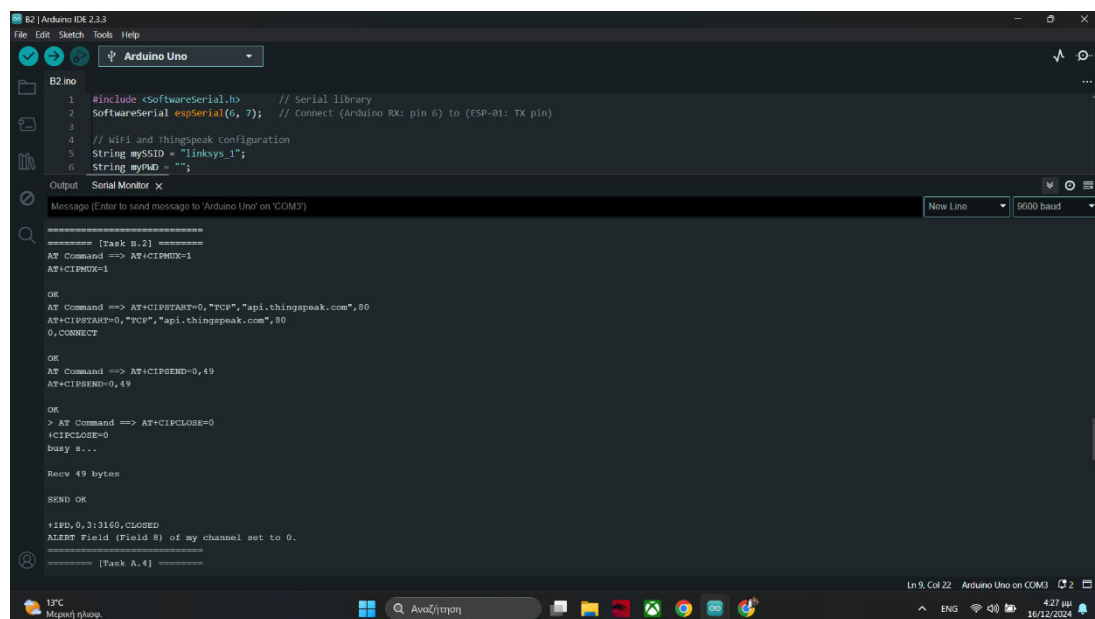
B2 | Arduino IDE 2.3.3
File Edit Sketch Tools Help
Arduino Uno
B2.ino
1 #include <SoftwareSerial.h> // Serial library
2 SoftwareSerial espSerial(6, 7); // Connect (Arduino RX: pin 6) to (ESP-01: TX pin)
3
4 // WiFi and ThingSpeak Configuration
5 String mySSID = "linksys_1";
6 String myPWD = "";
Output Serial Monitor ×
Message (Enter to send message to 'Arduino Uno' on 'COM3')
New Line
9600 baud
===========================
======== [Task B.2] ========
AT Command ==> AT+CIPMUX=1
AT+CIPMUX=1

OK
AT Command ==> AT+CIPSTART=0,"TCP","api.thingspeak.com",80
AT+CIPSTART=0,"TCP","api.thingspeak.com",80
0,CONNECT

OK
AT Command ==> AT+CIPSEND=0,49
AT+CIPSEND=0,49

OK
> AT Command ==> AT+CIPCLOSE=0
+CIPCLOSE=0
busy s...

Recv 49 bytes

SEND OK

+IPD,0,3:3160,CLOSED
ALERT Field (Field 8) of my channel set to 0.
===========================
======== [Task A.4] ========
Ln 9, Col 22 Arduino Uno on COM3 2
13°C
Μερική ηλιοφ.
Αναζήτηση
ENG
4:27 μμ
16/12/2024